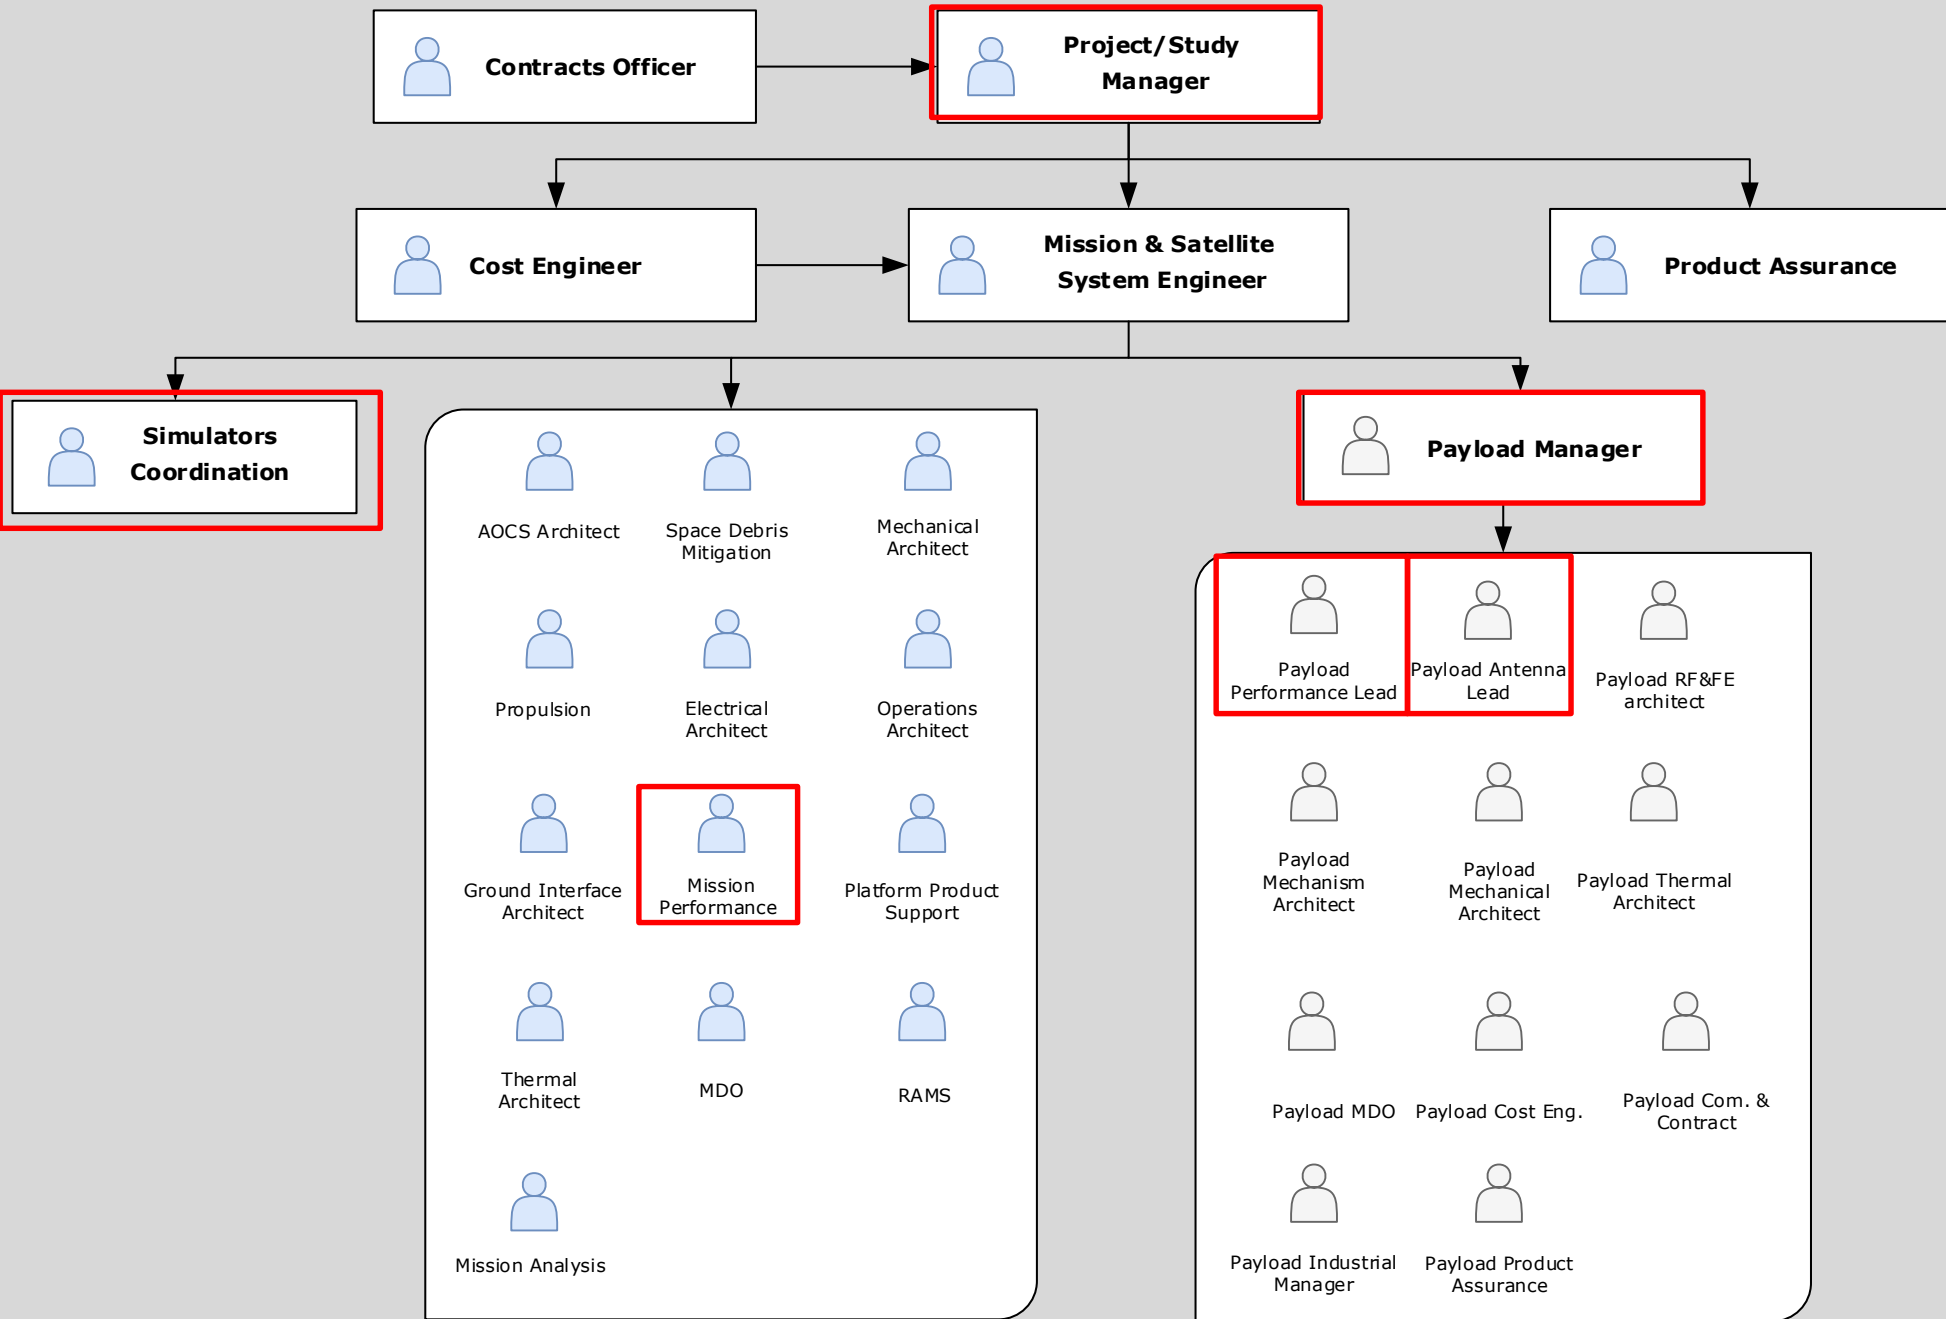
Contracts Officer

Project/Study Manager

Cost Engineer

Mission & Satellite System Engineer

Product Assurance

Simulators Coordination

AOCS Architect

Space Debris Mitigation

Mechanical Architect

Propulsion

Electrical Architect

Operations Architect

Ground Interface Architect

Mission Performance

Platform Product Support

Thermal Architect

MDO

RAMS

Mission Analysis

Payload Manager

Payload Performance Lead

Payload Antenna Lead

Payload RF&FE architect

Payload Mechanism Architect

Payload Mechanical Architect

Payload Thermal Architect

Payload MDO

Payload Cost Eng.

Payload Com. & Contract

Payload Industrial Manager

Payload Product Assurance